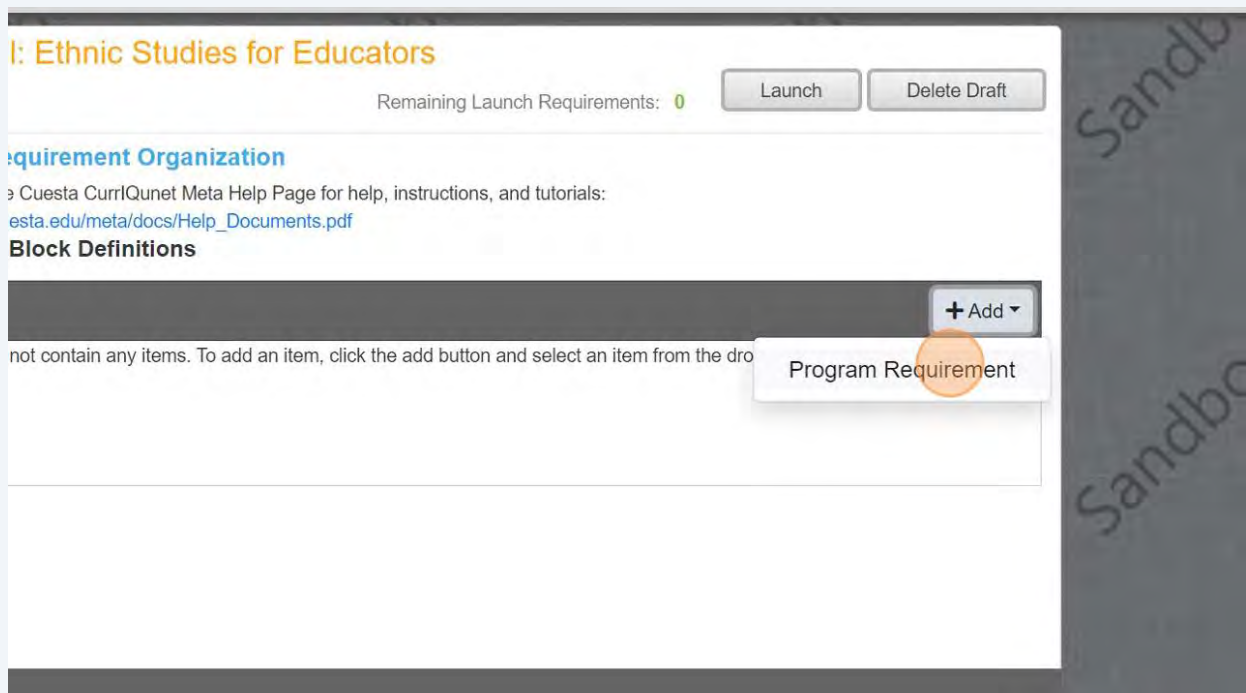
l: Ethnic Studies for Educators

Remaining Launch Requirements: 0

Launch

Delete Draft

equirement Organization

e Cuesta CurrIQunet Meta Help Page for help, instructions, and tutorials:
esta.edu/meta/docs/Help_Documents.pdf

Block Definitions

+ Add

not contain any items. To add an item, click the add button and select an item from the dro

Program Requirement

Sandb

Sandbo

Sandbo